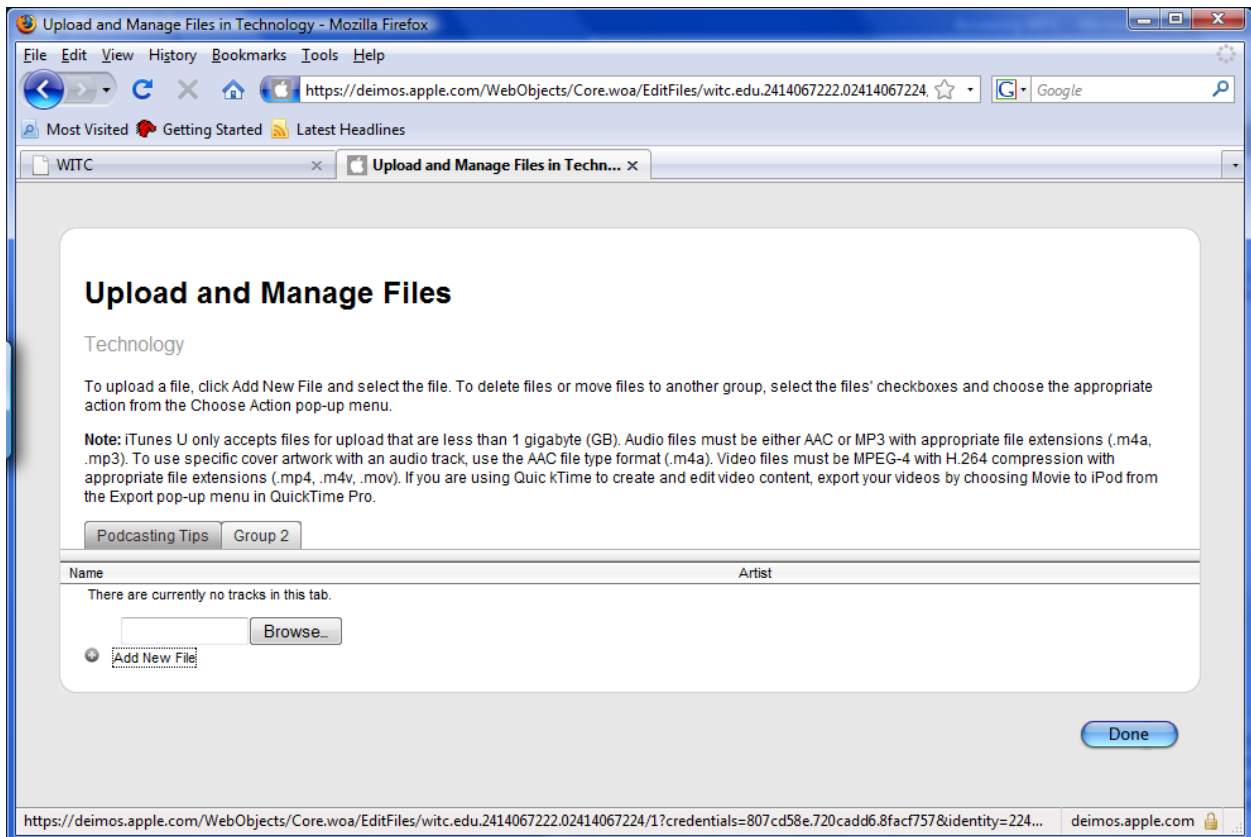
Upload and Manage Files in Technology - Mozilla Firefox

File Edit View History Bookmarks Tools Help

https://deimos.apple.com/WebObjects/Core.woa/EditFiles/witc.edu.2414067222.02414067224,

Google

Most Visited Getting Started Latest Headlines

WITC

Upload and Manage Files in Techn...

Upload and Manage Files

Technology

To upload a file, click Add New File and select the file. To delete files or move files to another group, select the files' checkboxes and choose the appropriate action from the Choose Action pop-up menu.

Note: iTunes U only accepts files for upload that are less than 1 gigabyte (GB). Audio files must be either AAC or MP3 with appropriate file extensions (.m4a, .mp3). To use specific cover artwork with an audio track, use the AAC file type format (.m4a). Video files must be MPEG-4 with H.264 compression with appropriate file extensions (.mp4, .m4v, .mov). If you are using Quic kTime to create and edit video content, export your videos by choosing Movie to iPod from the Export pop-up menu in QuickTime Pro.

Podcasting Tips | Group 2

| Name | Artist |
|---|---|
| There are currently no tracks in this tab. | |

Browse..

Add New File

Done

https://deimos.apple.com/WebObjects/Core.woa/EditFiles/witc.edu.2414067222.02414067224/1?credentials=807cd58e.720cadd6.8facf757&identity=224...

deimos.apple.com